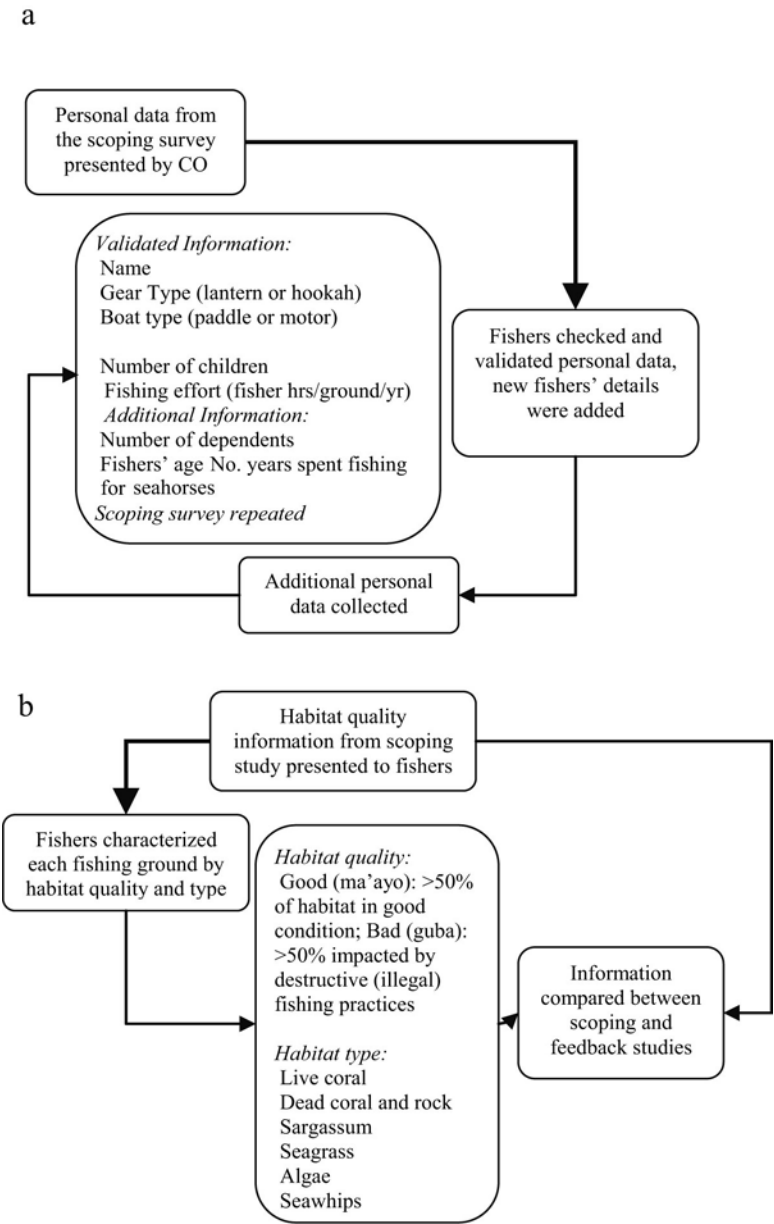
a

Personal data from the scoping survey presented by CO

Validated Information:
Name
Gear Type (lantern or hookah)
Boat type (paddle or motor)

Number of children
Fishing effort (fisher hrs/ground/yr)
Additional Information:
Number of dependents
Fishers' age No. years spent fishing for seahorses
Scoping survey repeated

Fishers checked and validated personal data, new fishers' details were added

Additional personal data collected

b

Habitat quality information from scoping study presented to fishers

Fishers characterized each fishing ground by habitat quality and type

Habitat quality:
Good (ma'ayo): >50% of habitat in good condition; Bad (guba): >50% impacted by destructive (illegal) fishing practices

Habitat type:
Live coral
Dead coral and rock
Sargassum
Seagrass
Algae
Seawhips

Information compared between scoping and feedback studies